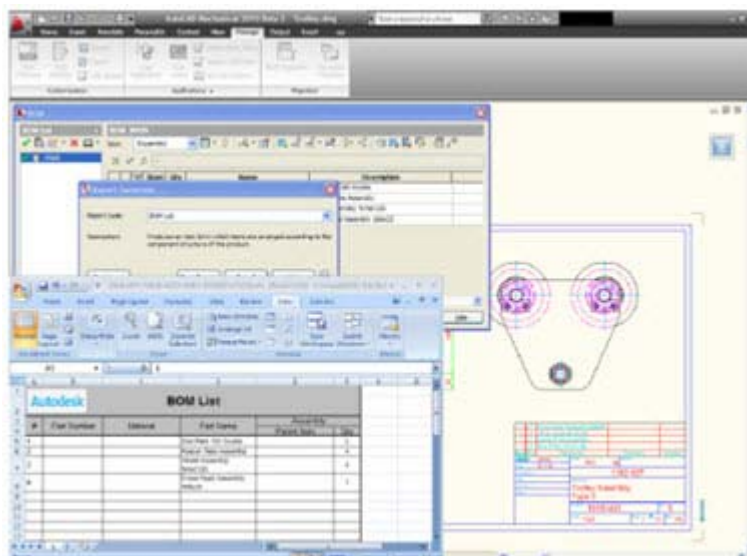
AutoCAD Mechanical 2010 Beta 2 - Trolley.dwg

BOM

BOM Editor

Report Generator

Report Type: BOM List

Autodesk

BOM List

| # | Part Number | Material | Part Name | Assembly Parent Item | Qty |
|---|---|---|---|---|---|
| | | | | | |